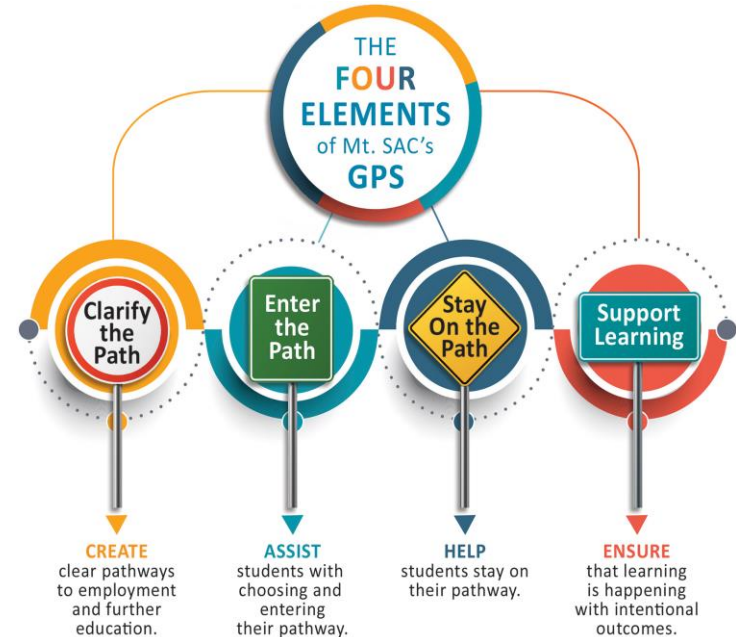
THE FOUR ELEMENTS of Mt. SAC's GPS

Clarify the Path

Enter the Path

Stay On the Path

Support Learning

CREATE clear pathways to employment and further education.

ASSIST students with choosing and entering their pathway.

HELP students stay on their pathway.

ENSURE that learning is happening with intentional outcomes.